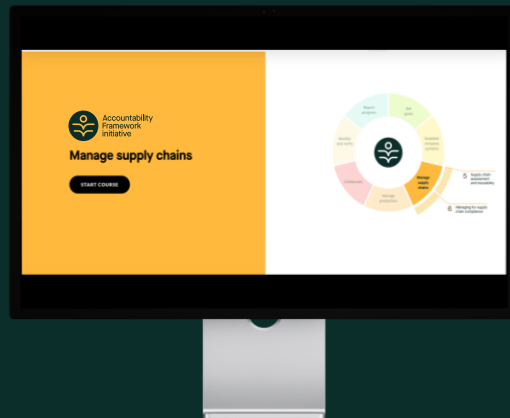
Accountability Framework initiative

Manage supply chains

START COURSE

Report progress

Set goals

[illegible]

Monitor and verify

Manage supply chains

Collaborate

Manage production

Supply chain assessment and traceability

Managing for supply chain compliance